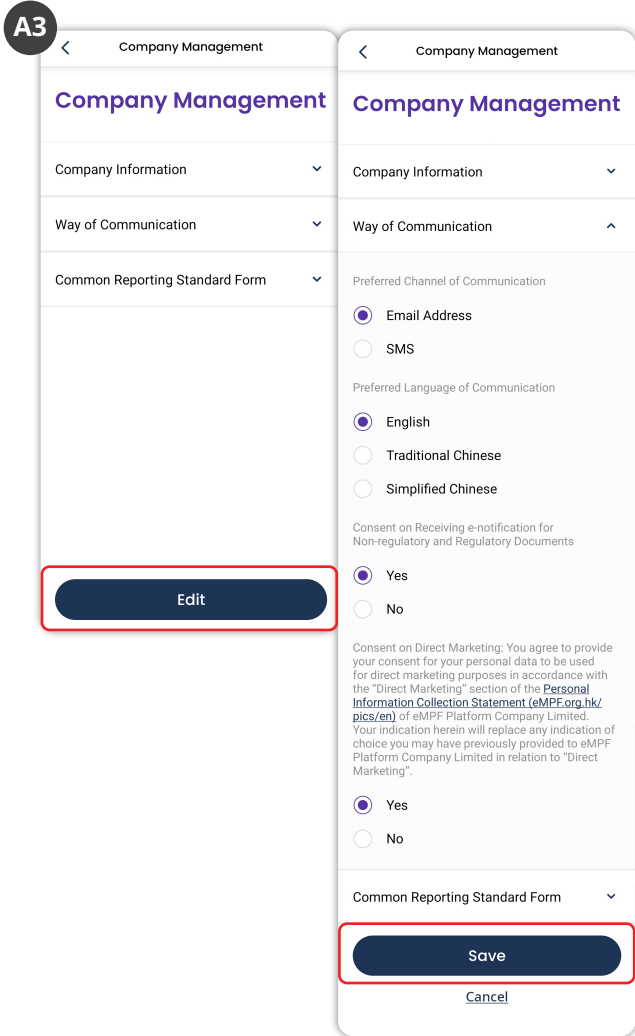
A3

Company Management

Company Management

Company Information

Way of Communication

Common Reporting Standard Form

Edit

Company Management

Company Management

Company Information

Way of Communication

Preferred Channel of Communication

Email Address

SMS

Preferred Language of Communication

English

Traditional Chinese

Simplified Chinese

Consent on Receiving e-notification for Non-regulatory and Regulatory Documents

Yes

No

Consent on Direct Marketing: You agree to provide your consent for your personal data to be used for direct marketing purposes in accordance with the "Direct Marketing" section of the Personal Information Collection Statement (eMPF.org.hk/pics/en) of eMPF Platform Company Limited. Your indication herein will replace any indication of choice you may have previously provided to eMPF Platform Company Limited in relation to "Direct Marketing".

Yes

No

Common Reporting Standard Form

Save

Cancel